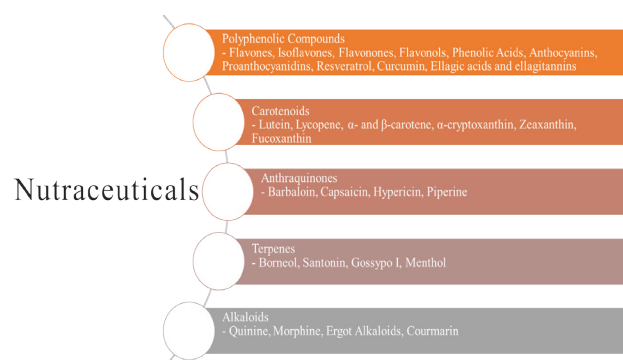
Nutraceuticals

Polyphenolic Compounds
- Flavones, Isoflavones, Flavonones, Flavonols, Phenolic Acids, Anthocyanins, Proanthocyanidins, Resveratrol, Curcumin, Ellagic acids and ellagitannins

Carotenoids
- Lutein, Lycopene, α- and β-carotene, α-cryptoxanthin, Zeaxanthin, Fucoxanthin

Anthraquinones
- Barbaloin, Capsaicin, Hypericin, Piperine

Terpenes
- Borneol, Santonin, Gossypo I, Menthol

Alkaloids
- Quinine, Morphine, Ergot Alkaloids, Courmarin